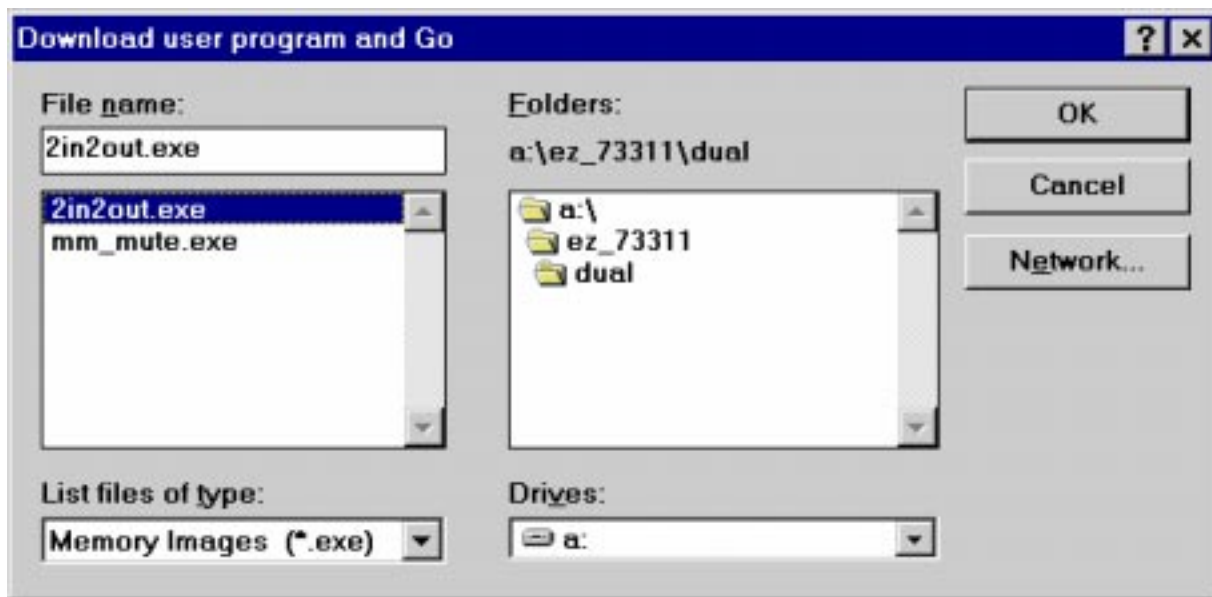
Download user program and Go

?

File name:

2in2out.exe

2in2out.exe
mm_mute.exe

Folders:

a:\ez_73311\dual

a:\
ez_73311
dual

OK

Cancel

Network...

List files of type:

Memory Images (*.exe)

Drives:

a: